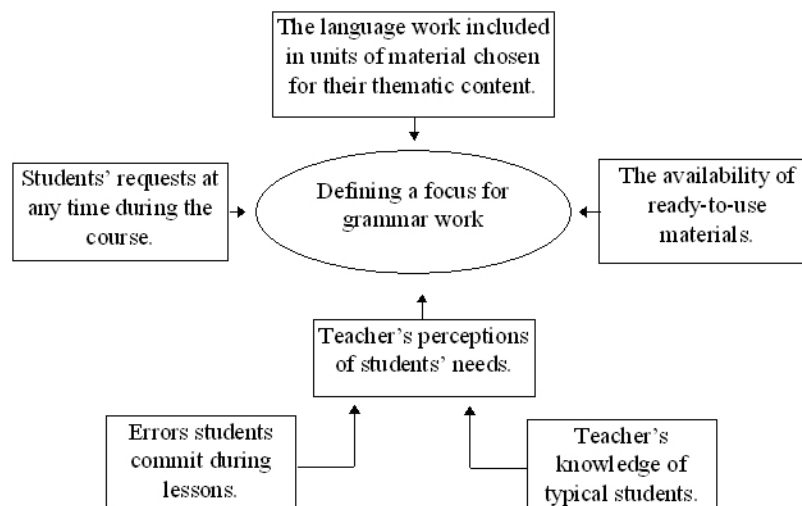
The language work included in units of material chosen for their thematic content.

Students' requests at any time during the course.

Defining a focus for grammar work

The availability of ready-to-use materials.

Teacher's perceptions of students' needs.

Errors students commit during lessons.

Teacher's knowledge of typical students.